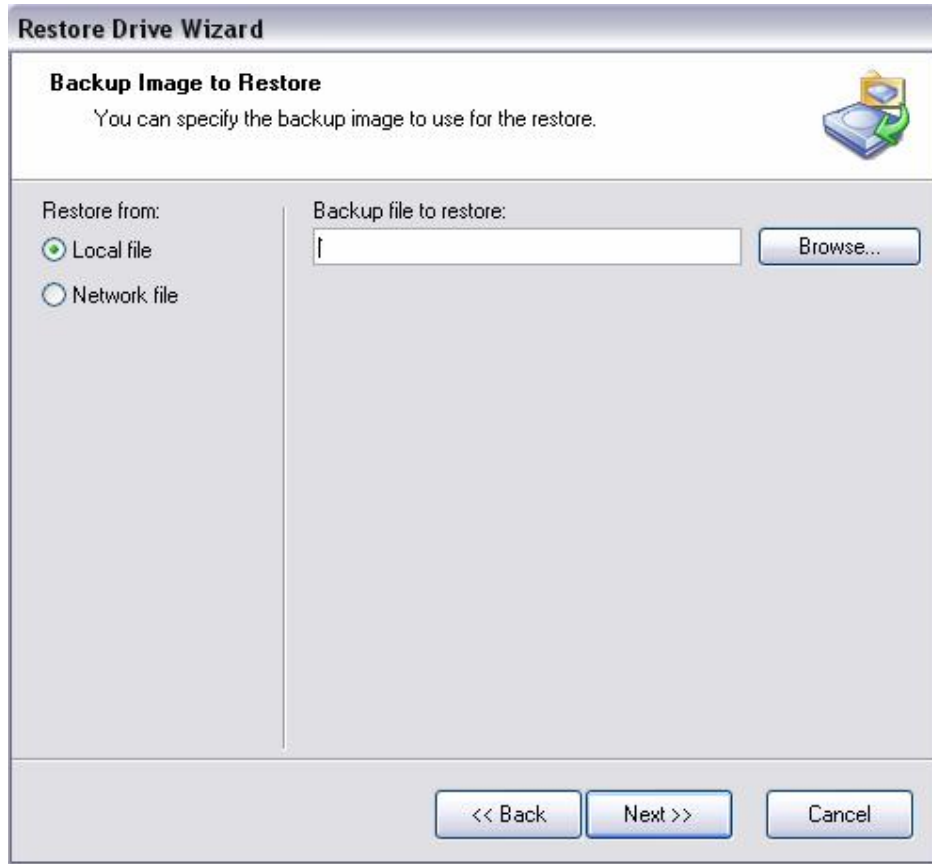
Restore Drive Wizard

Backup Image to Restore

You can specify the backup image to use for the restore.

Restore from:

Local file

Network file

Backup file to restore:

Browse...

<< Back

Next >>

Cancel